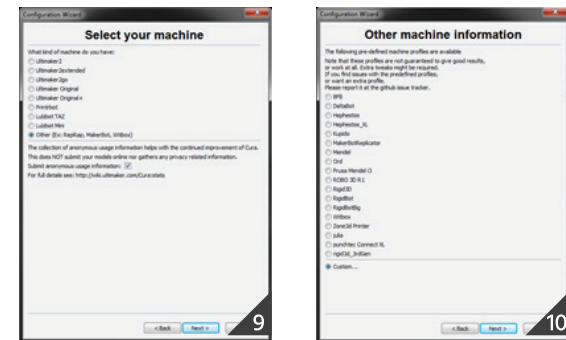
Configuration Wizard

Select your machine

What kind of machine do you have:

Ultimaker2

Ultimaker2extended

Ultimaker2go

Ultimaker Original

Ultimaker Original+

Printrbot

Lulzbot TAZ

Lulzbot Mini

Other (Ex: RepRap, MakerBot, Witbox)

The collection of anonymous usage information helps with the continued improvement of Cura.
This does NOT submit your models online nor gathers any privacy related information.
Submit anonymous usage information:
For full details see: http://wiki.ultimaker.com/Cura:stats

< Back Next >

9

Configuration Wizard

Other machine information

The following pre-defined machine profiles are available
Note that these profiles are not guaranteed to give good results, or work at all. Extra tweaks might be required.
If you find issues with the predefined profiles, or want an extra profile,
Please report it at the github issue tracker.

BFB

DeltaBot

Hephestos

Hephestos_XL

Kupido

MakerBotReplicator

Mendel

Ord

Prusa Mendel i3

ROBO 3D R1

Rigid3D

RigidBot

RigidBotBig

Witbox

Zone3d Printer

julia

punchtec Connect XL

rigid3d_3rdGen

Custom...

< Back Next >

10